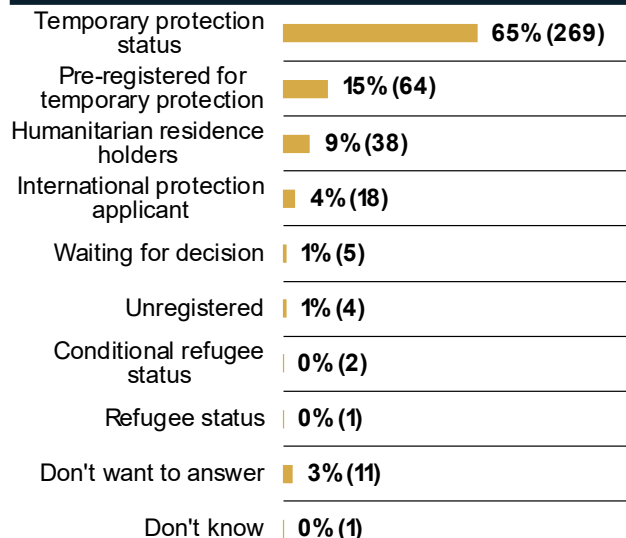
Temporary protection status 65% (269)
Pre-registered for temporary protection 15% (64)
Humanitarian residence holders 9% (38)
International protection applicant 4% (18)
Waiting for decision 1% (5)
Unregistered 1% (4)
Conditional refugee status 0% (2)
Refugee status 0% (1)
Don't want to answer 3% (11)
Don't know 0% (1)